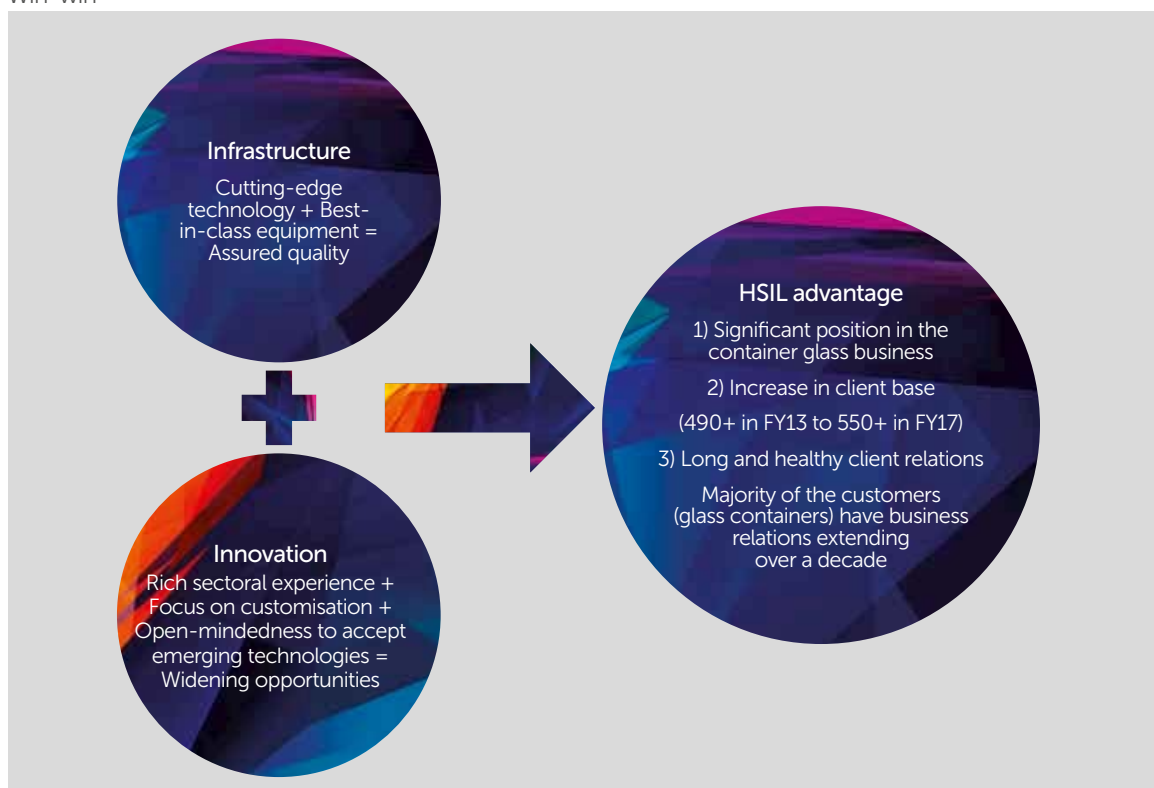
Win-win

Infrastructure

Cutting-edge technology + Best-in-class equipment = Assured quality

Innovation

Rich sectoral experience + Focus on customisation + Open-mindedness to accept emerging technologies = Widening opportunities

HSIL advantage

1) Significant position in the container glass business

2) Increase in client base

(490+ in FY13 to 550+ in FY17)

3) Long and healthy client relations

Majority of the customers (glass containers) have business relations extending over a decade